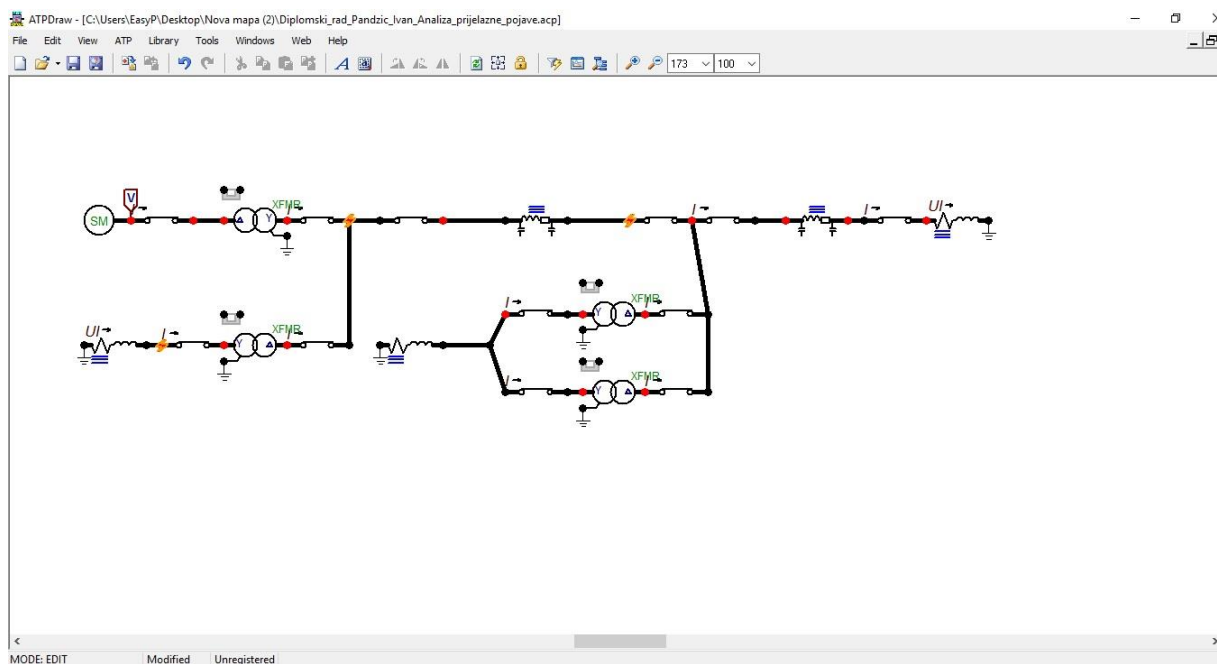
ATPDraw - [C:\Users\EasyP\Desktop\Nova mapa (2)\Diplomski_rad_Pandzic_Ivan_Analiza_prijelazne_pojave.acp]

File Edit View ATP Library Tools Windows Web Help

173 100

SM V XFMR I I I UI

UI I XFMR

I XFMR

I XFMR

MODE: EDIT Modified Unregistered